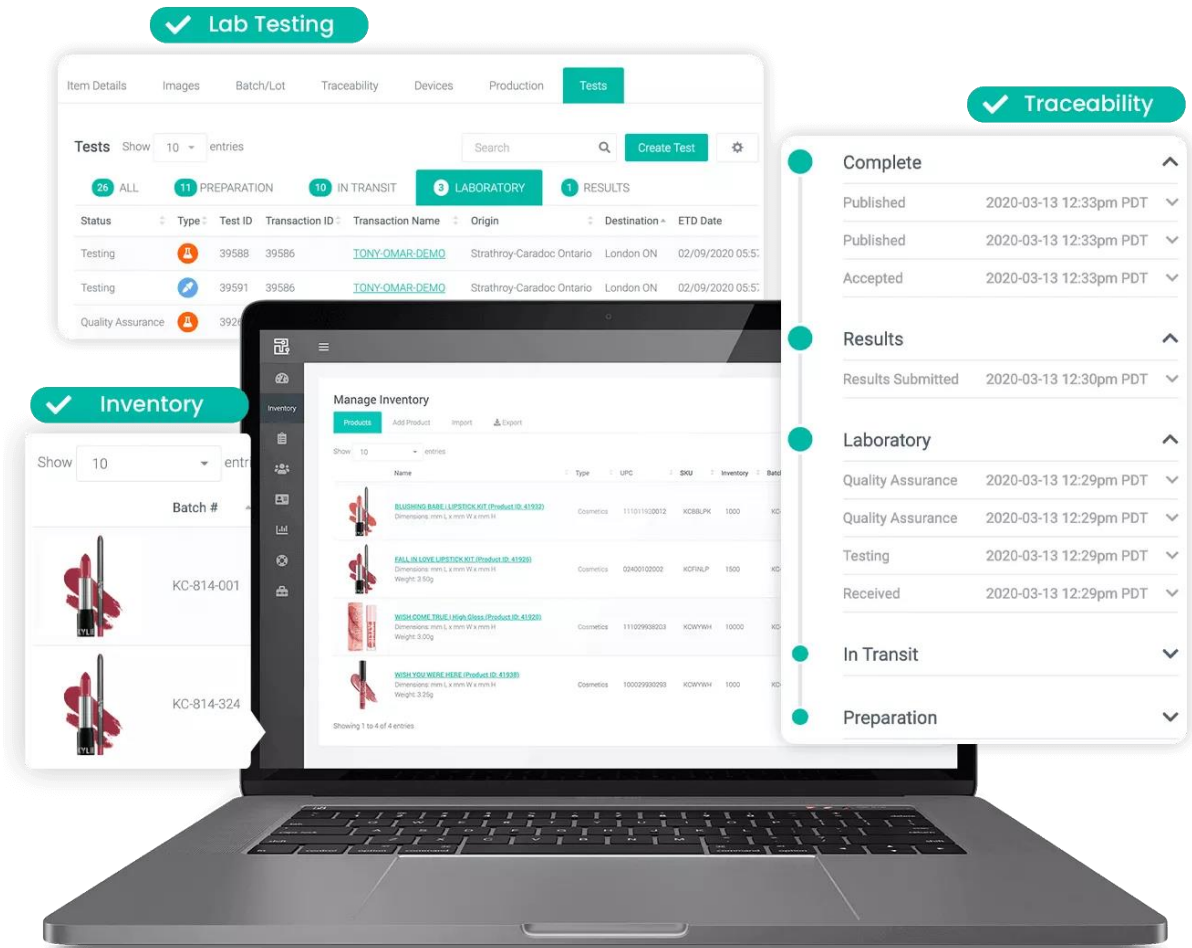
Lab Testing

Item Details Images Batch/Lot Traceability Devices Production Tests

Tests Show 10 entries Search Create Test

26 ALL 11 PREPARATION 10 IN TRANSIT 3 LABORATORY 1 RESULTS

| Status | Type | Test ID | Transaction ID | Transaction Name | Origin | Destination | ETD Date |
|---|---|---|---|---|---|---|---|
| Testing | | 39588 | 39586 | TONY-OMAR-DEMO | Strathroy-Caradoc Ontario | London ON | 02/09/2020 05:5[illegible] |
| Testing | | 39591 | 39586 | TONY-OMAR-DEMO | Strathroy-Caradoc Ontario | London ON | 02/09/2020 05:5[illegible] |
| Quality Assurance | | 392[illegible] | | | | | |

Traceability

Complete
Published 2020-03-13 12:33pm PDT
Published 2020-03-13 12:33pm PDT
Accepted 2020-03-13 12:33pm PDT

Results
Results Submitted 2020-03-13 12:30pm PDT

Laboratory
Quality Assurance 2020-03-13 12:29pm PDT
Quality Assurance 2020-03-13 12:29pm PDT
Testing 2020-03-13 12:29pm PDT
Received 2020-03-13 12:29pm PDT

In Transit

Preparation

Inventory

Show 10 entr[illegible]
Batch #
KC-814-001
KC-814-324

Inventory

Manage Inventory
Products Add Product Import Export
Show 10 entries

| Name | Type | UPC | SKU | Inventory | Batc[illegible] |
|---|---|---|---|---|---|
| BLUSHING BABE \| LIPSTICK KIT (Product ID: 41932) Dimensions: mm L x mm W x mm H | Cosmetics | 111011930012 | KCBBLPK | 1000 | KC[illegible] |
| FALL IN LOVE LIPSTICK KIT (Product ID: 41926) Dimensions: mm L x mm W x mm H Weight: 3.50g | Cosmetics | 02400102002 | KCFINLP | 1500 | KC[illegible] |
| WISH COME TRUE \| High Gloss (Product ID: 41920) Dimensions: mm L x mm W x mm H Weight: 3.00g | Cosmetics | 111099938203 | KCWYWH | 10000 | KC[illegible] |
| WISH YOU WERE HERE (Product ID: 41938) Dimensions: mm L x mm W x mm H Weight: 3.25g | Cosmetics | 100029930293 | KCWYWH | 1000 | KC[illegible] |

Showing 1 to 4 of 4 entries